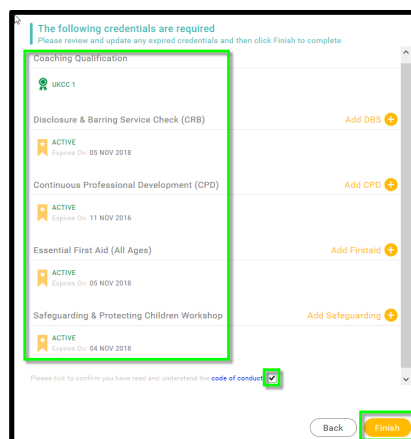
The following credentials are required
Please review and update any expired credentials and then click Finish to complete

Coaching Qualification

UKCC 1

Disclosure & Barring Service Check (CRB)
Add DBS

ACTIVE
Expires On: 05 NOV 2018

Continuous Professional Development (CPD)
Add CPD

ACTIVE
Expires On: 11 NOV 2016

Essential First Aid (All Ages)
Add Firstaid

ACTIVE
Expires On: 05 NOV 2018

Safeguarding & Protecting Children Workshop
Add Safeguarding

ACTIVE
Expires On: 04 NOV 2018

Please tick to confirm you have read and understand the code of conduct

Back
Finish